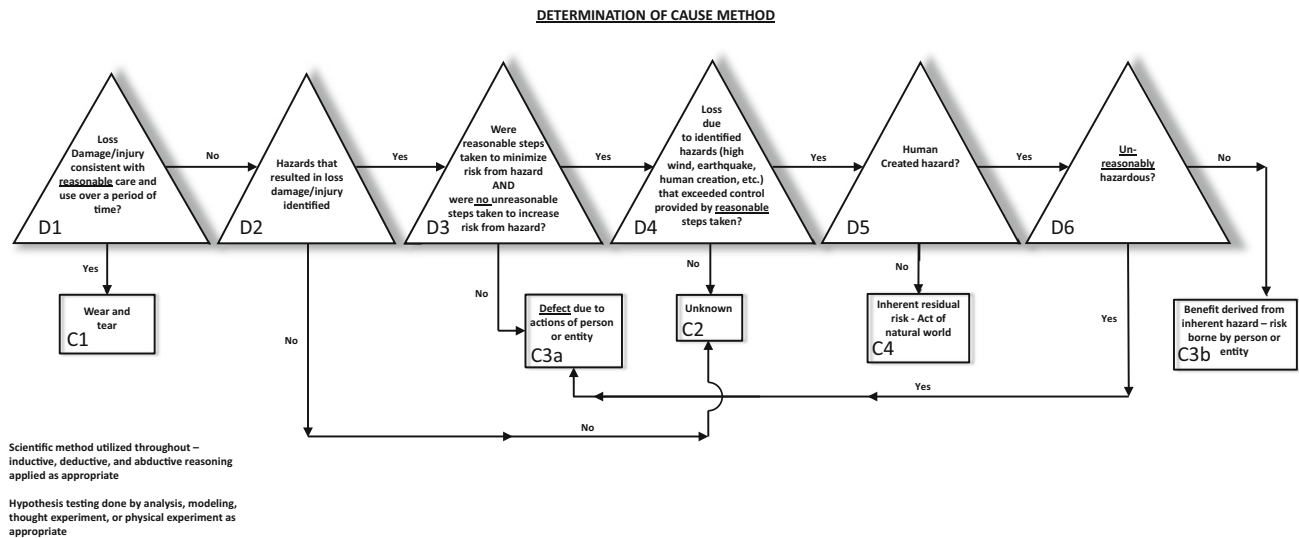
DETERMINATION OF CAUSE METHOD

Loss Damage/injury consistent with reasonable care and use over a period of time?

D1

No

Hazards that resulted in loss damage/injury identified

D2

Yes

Were reasonable steps taken to minimize risk from hazard AND were no unreasonable steps taken to increase risk from hazard?

D3

Yes

Loss due to identified hazards (high wind, earthquake, human creation, etc.) that exceeded control provided by reasonable steps taken?

D4

Yes

Human Created hazard?

D5

Yes

Un-reasonably hazardous?

D6

No

Yes

Wear and tear

C1

No

No

Defect due to actions of person or entity

C3a

No

Unknown

C2

No

Inherent residual risk - Act of natural world

C4

Yes

Benefit derived from inherent hazard – risk borne by person or entity

C3b

Yes

No

Scientific method utilized throughout – inductive, deductive, and abductive reasoning applied as appropriate

Hypothesis testing done by analysis, modeling, thought experiment, or physical experiment as appropriate